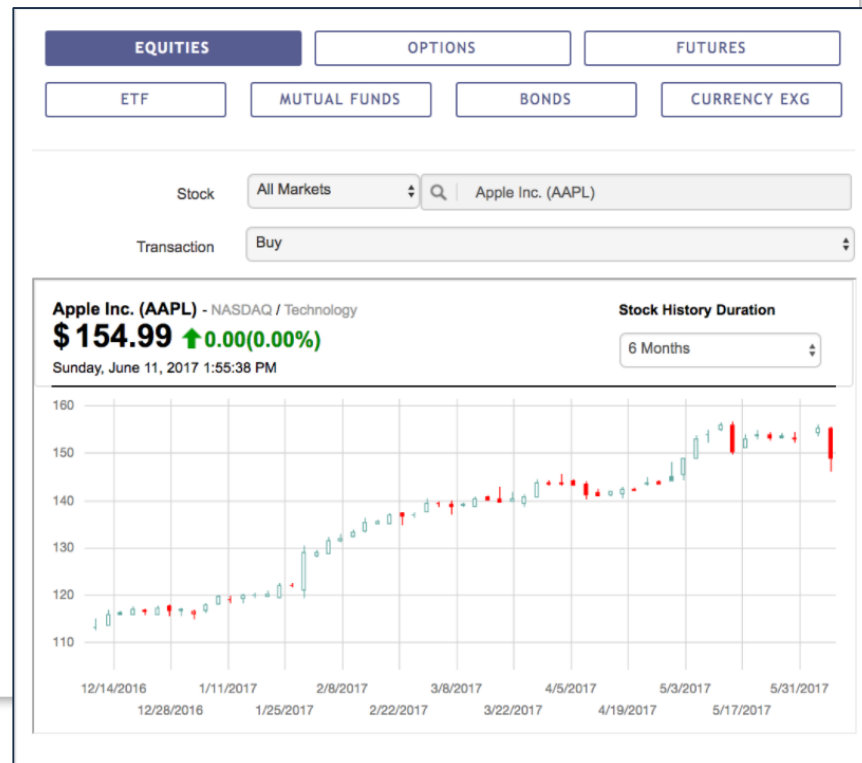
EQUITIES OPTIONS FUTURES
ETF MUTUAL FUNDS BONDS CURRENCY EXG

Stock All Markets Apple Inc. (AAPL)

Transaction Buy

Apple Inc. (AAPL) - NASDAQ / Technology
$ 154.99 0.00(0.00%)
Sunday, June 11, 2017 1:55:38 PM

Stock History Duration
6 Months

160
150
140
130
120
110

12/14/2016 12/28/2016 1/11/2017 1/25/2017 2/8/2017 2/22/2017 3/8/2017 3/22/2017 4/5/2017 4/19/2017 5/3/2017 5/17/2017 5/31/2017